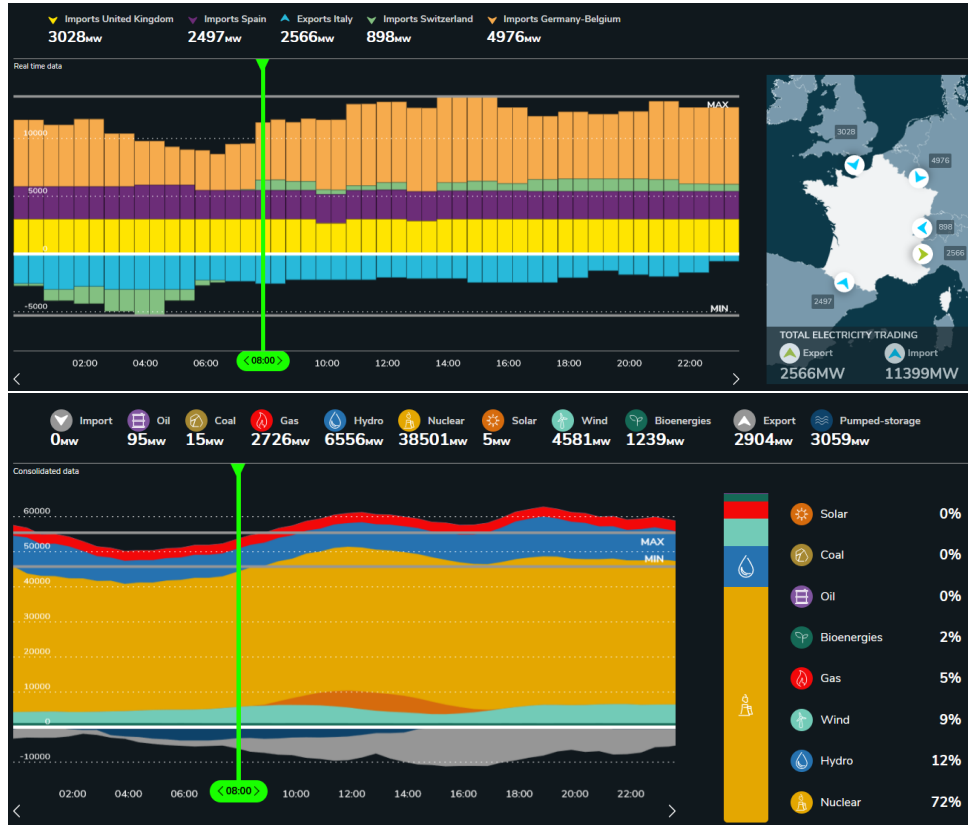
Imports United Kingdom 3028MW
Imports Spain 2497MW
Exports Italy 2566MW
Imports Switzerland 898MW
Imports Germany-Belgium 4976MW

Real time data

MAX
10000
5000
0
-5000
MIN

02:00 04:00 06:00 08:00 10:00 12:00 14:00 16:00 18:00 20:00 22:00

3028
4976
898
2566
2497

TOTAL ELECTRICITY TRADING
Export 2566MW
Import 11399MW

Import 0MW
Oil 95MW
Coal 15MW
Gas 2726MW
Hydro 6556MW
Nuclear 38501MW
Solar 5MW
Wind 4581MW
Bioenergies 1239MW
Export 2904MW
Pumped-storage 3059MW

Consolidated data

60000
50000
MAX
MIN
40000
30000
20000
10000
0
-10000

02:00 04:00 06:00 08:00 10:00 12:00 14:00 16:00 18:00 20:00 22:00

Solar 0%
Coal 0%
Oil 0%
Bioenergies 2%
Gas 5%
Wind 9%
Hydro 12%
Nuclear 72%